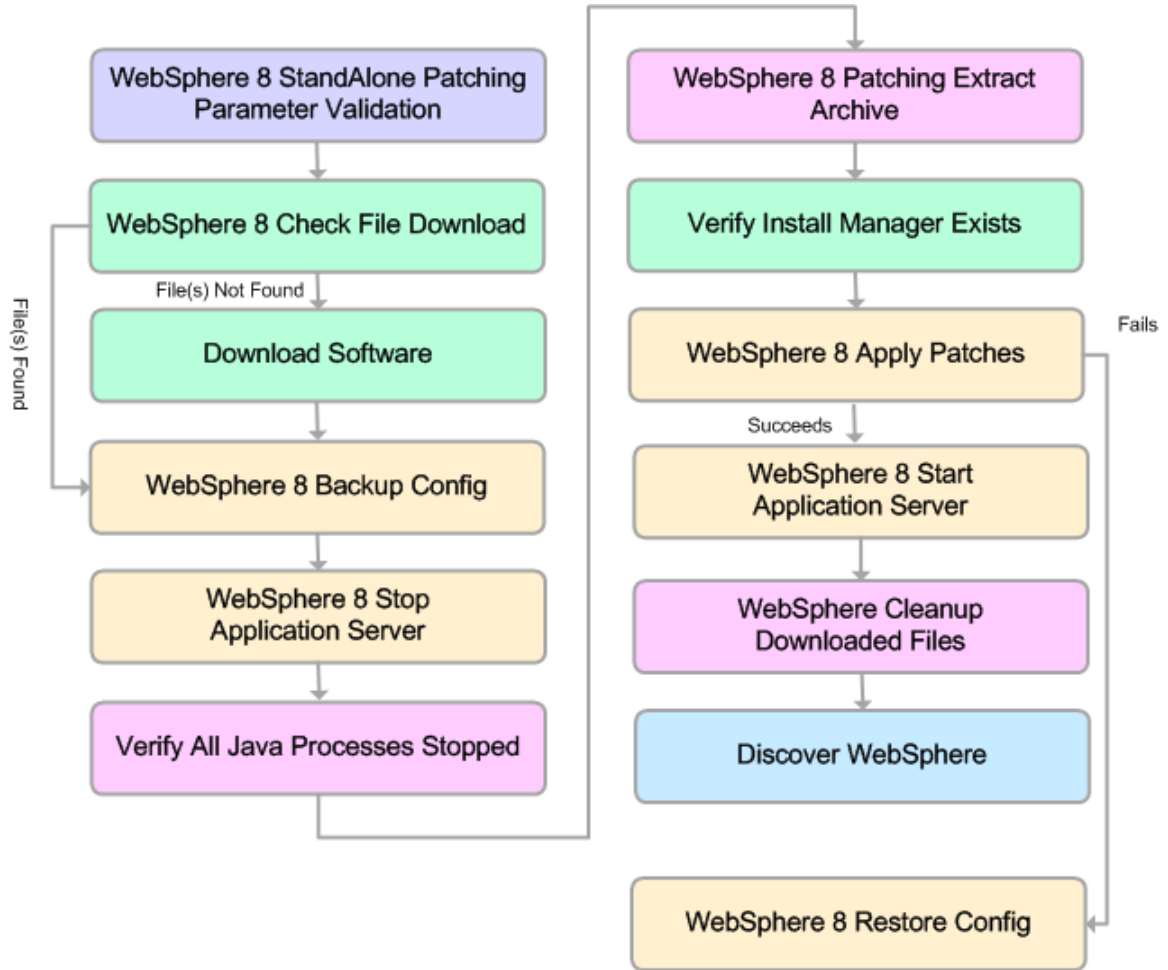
WebSphere 8 StandAlone Patching Parameter Validation

WebSphere 8 Check File Download

File(s) Found

File(s) Not Found

Download Software

WebSphere 8 Backup Config

WebSphere 8 Stop Application Server

Verify All Java Processes Stopped

WebSphere 8 Patching Extract Archive

Verify Install Manager Exists

WebSphere 8 Apply Patches

Fails

Succeeds

WebSphere 8 Start Application Server

WebSphere Cleanup Downloaded Files

Discover WebSphere

WebSphere 8 Restore Config